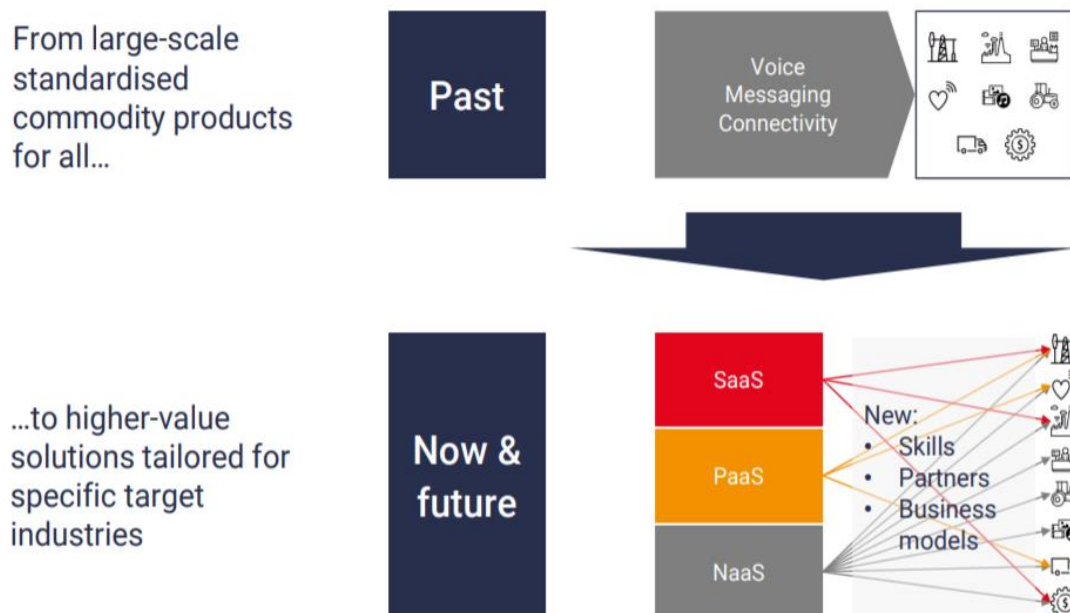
From large-scale standardised commodity products for all…

Past

Voice
Messaging
Connectivity

…to higher-value solutions tailored for specific target industries

Now & future

SaaS

PaaS

NaaS

New:
• Skills
• Partners
• Business models